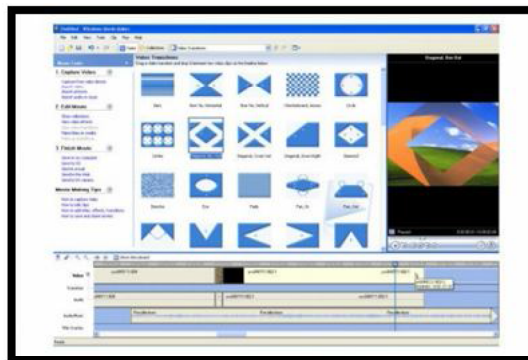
Untitled - Windows Movie Maker

File Edit View Tools Clip Play Help

Tasks Collections Video Transitions

Movie Tasks

1. Capture Video

2. Edit Movie

3. Finish Movie

Movie Making Tips

Video Transitions

Drag a video transition and drop it between two video clips on the timeline below.

Bars

Bow Tie, Horizontal

Bow Tie, Vertical

Checkerboard, Across

Circle

Circles

Diagonal, Box Out

Diagonal, Cross Out

Diagonal, Down Right

Diamond

Dissolve

Eye

Fade

Fan, In

Fan, Out

Diagonal, Box Out

Paused

Show Storyboard

Video

Transition

Audio

Audio/Music

Title Overlay

Ready